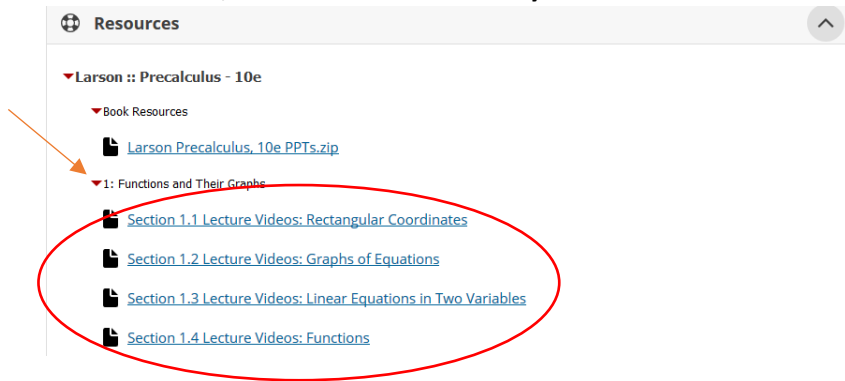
Resources

Larson :: Precalculus - 10e

Book Resources

Larson Precalculus, 10e PPTs.zip

1: Functions and Their Graphs

Section 1.1 Lecture Videos: Rectangular Coordinates

Section 1.2 Lecture Videos: Graphs of Equations

Section 1.3 Lecture Videos: Linear Equations in Two Variables

Section 1.4 Lecture Videos: Functions